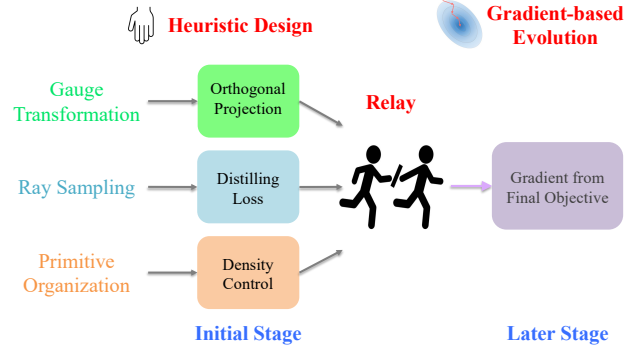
Heuristic Design

Gradient-based Evolution

Gauge Transformation

Orthogonal Projection

Relay

Ray Sampling

Distilling Loss

Gradient from Final Objective

Primitive Organization

Density Control

Initial Stage

Later Stage